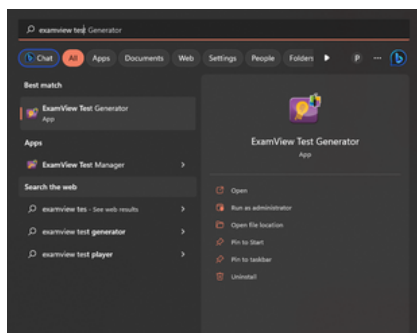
examview test Generator

Chat All Apps Documents Web Settings People Folders P ...

Best match

ExamView Test Generator
App

Apps

ExamView Test Manager

Search the web

examview tes - See web results

examview test generator

examview test player

ExamView Test Generator
App

Open

Run as administrator

Open file location

Pin to Start

Pin to taskbar

Uninstall